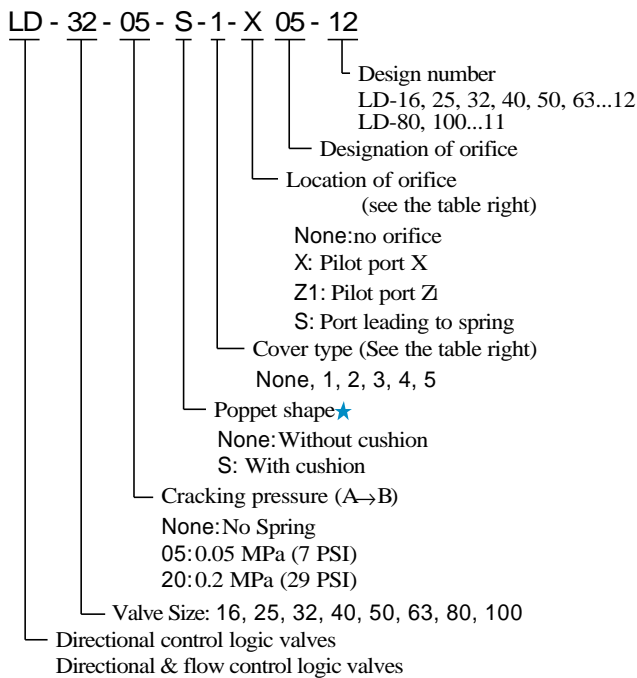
LD - 32 - 05 - S - 1 - X 05 - 12

Design number
LD-16, 25, 32, 40, 50, 63...12
LD-80, 100...11

Designation of orifice

Location of orifice
(see the table right)
None: no orifice
X: Pilot port X
Z1: Pilot port Z1
S: Port leading to spring

Cover type (See the table right)
None, 1, 2, 3, 4, 5

Poppet shape★
None: Without cushion
S: With cushion

Cracking pressure (A→B)
None: No Spring
05: 0.05 MPa (7 PSI)
20: 0.2 MPa (29 PSI)

Valve Size: 16, 25, 32, 40, 50, 63, 80, 100

Directional control logic valves
Directional & flow control logic valves